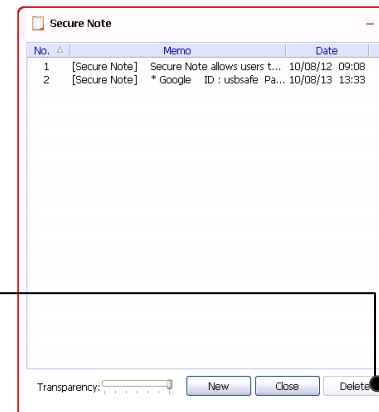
Secure Note

| No. | Memo | Date |
|---|---|---|
| 1 | [Secure Note] Secure Note allows users t... | 10/08/12 09:08 |
| 2 | [Secure Note] * Google ID : usbsafe Pa... | 10/08/13 13:33 |

Transparency:

New

Close

Delete